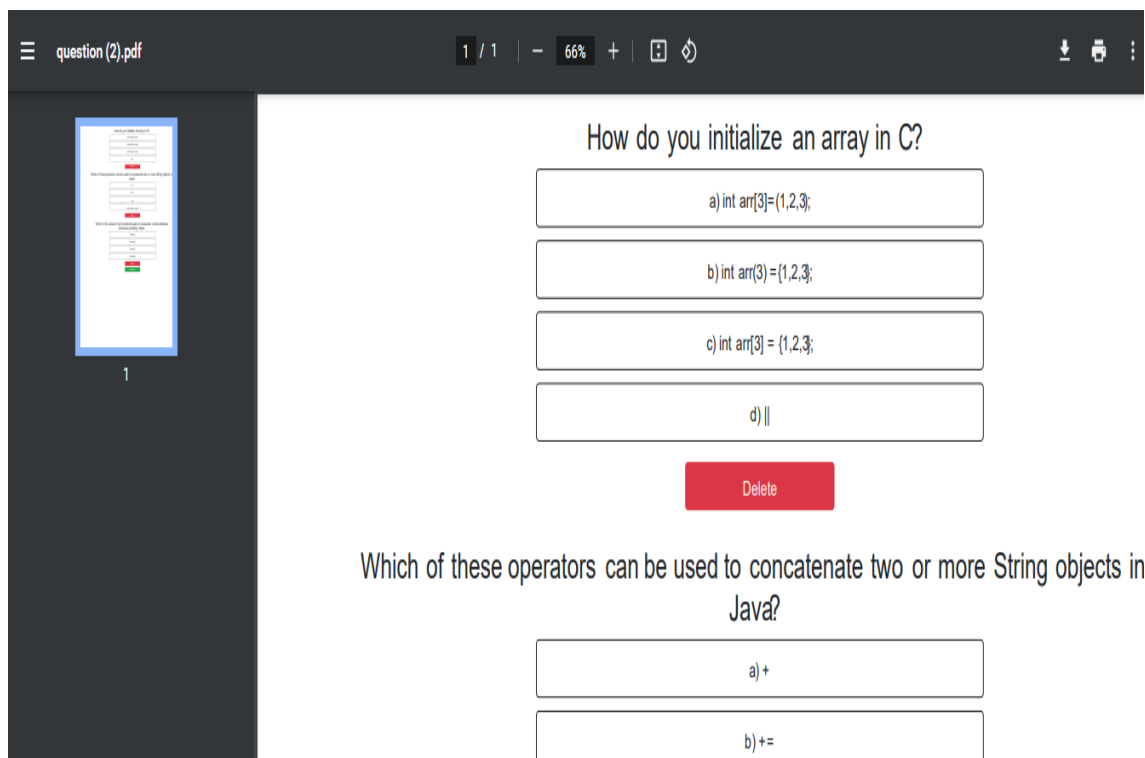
question (2).pdf

1 / 1 | − 66% + |

1

How do you initialize an array in C?

a) int arr[3]=(1,2,3);

b) int arr(3) ={1,2,3};

c) int arr[3] = {1,2,3};

d) ||

Delete

Which of these operators can be used to concatenate two or more String objects in Java?

a) +

b) +=